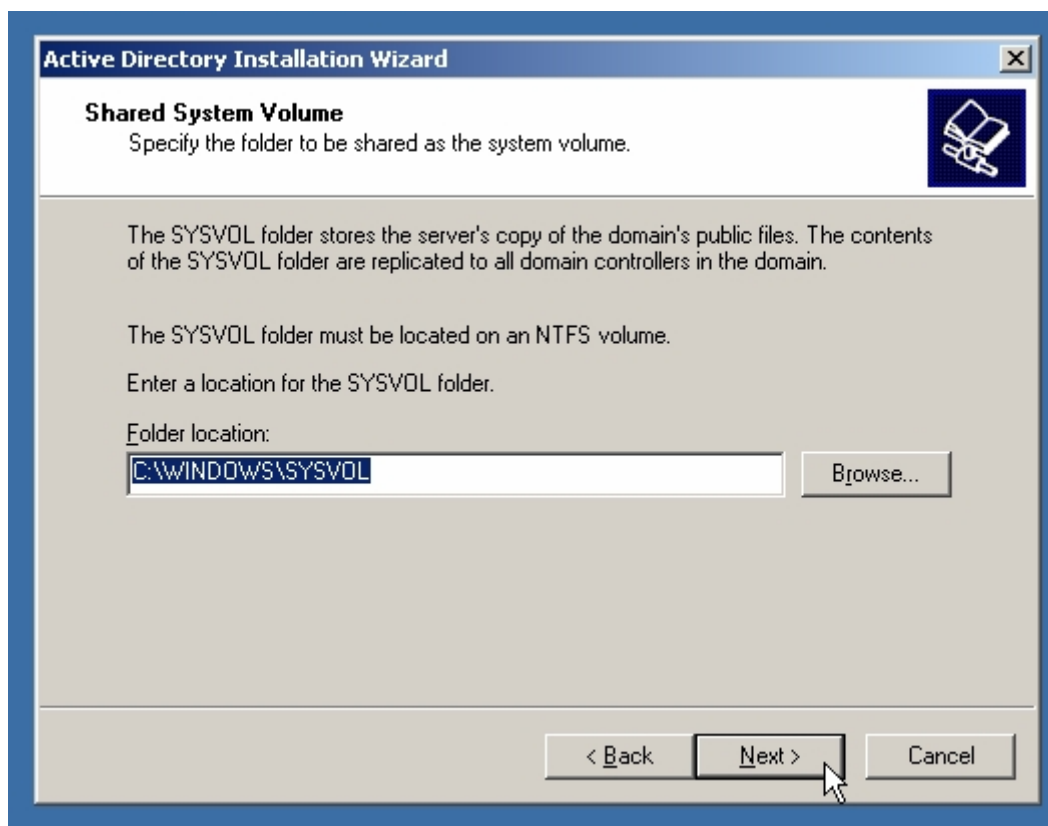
Active Directory Installation Wizard

Shared System Volume
Specify the folder to be shared as the system volume.

The SYSVOL folder stores the server's copy of the domain's public files. The contents of the SYSVOL folder are replicated to all domain controllers in the domain.

The SYSVOL folder must be located on an NTFS volume.

Enter a location for the SYSVOL folder.

Folder location:

C:\WINDOWS\SYSVOL

Browse...

< Back

Next >

Cancel